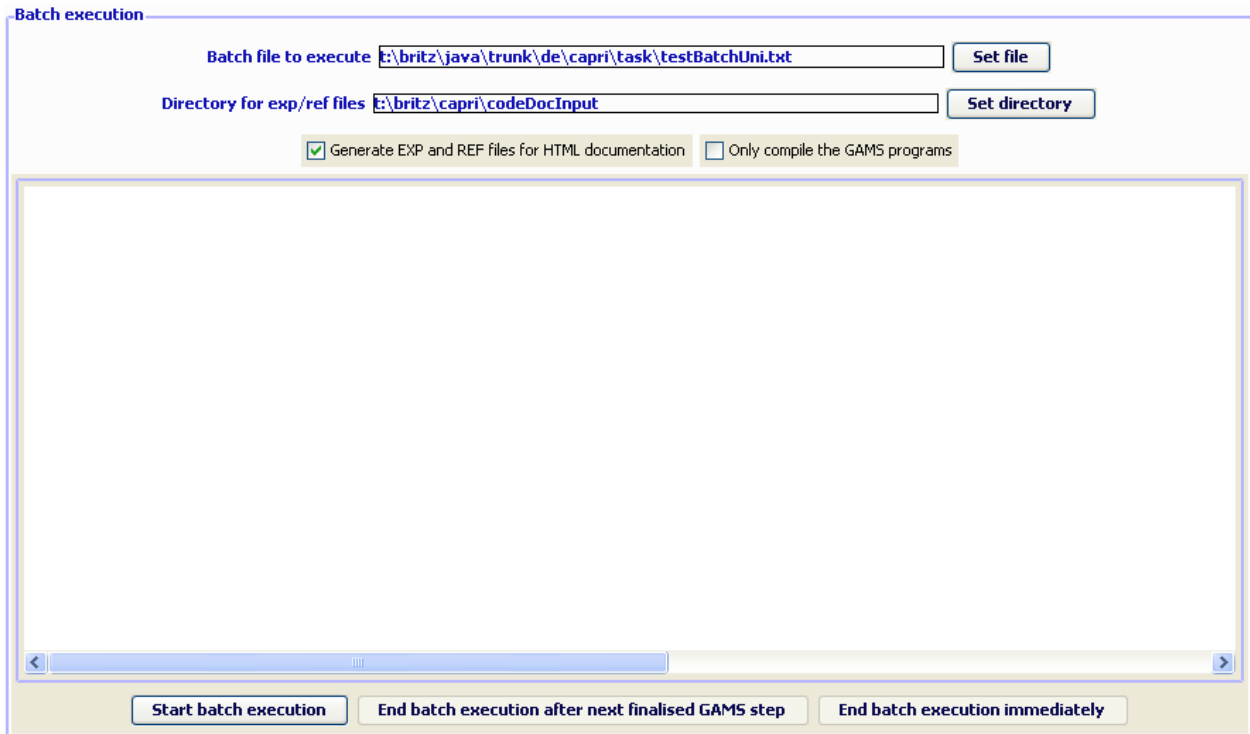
Batch execution

Batch file to execute t:\britz\java\trunk\de\capri\task\testBatchUni.txt Set file

Directory for exp/ref files t:\britz\capri\codeDocInput Set directory

Generate EXP and REF files for HTML documentation Only compile the GAMS programs

Start batch execution End batch execution after next finalised GAMS step End batch execution immediately